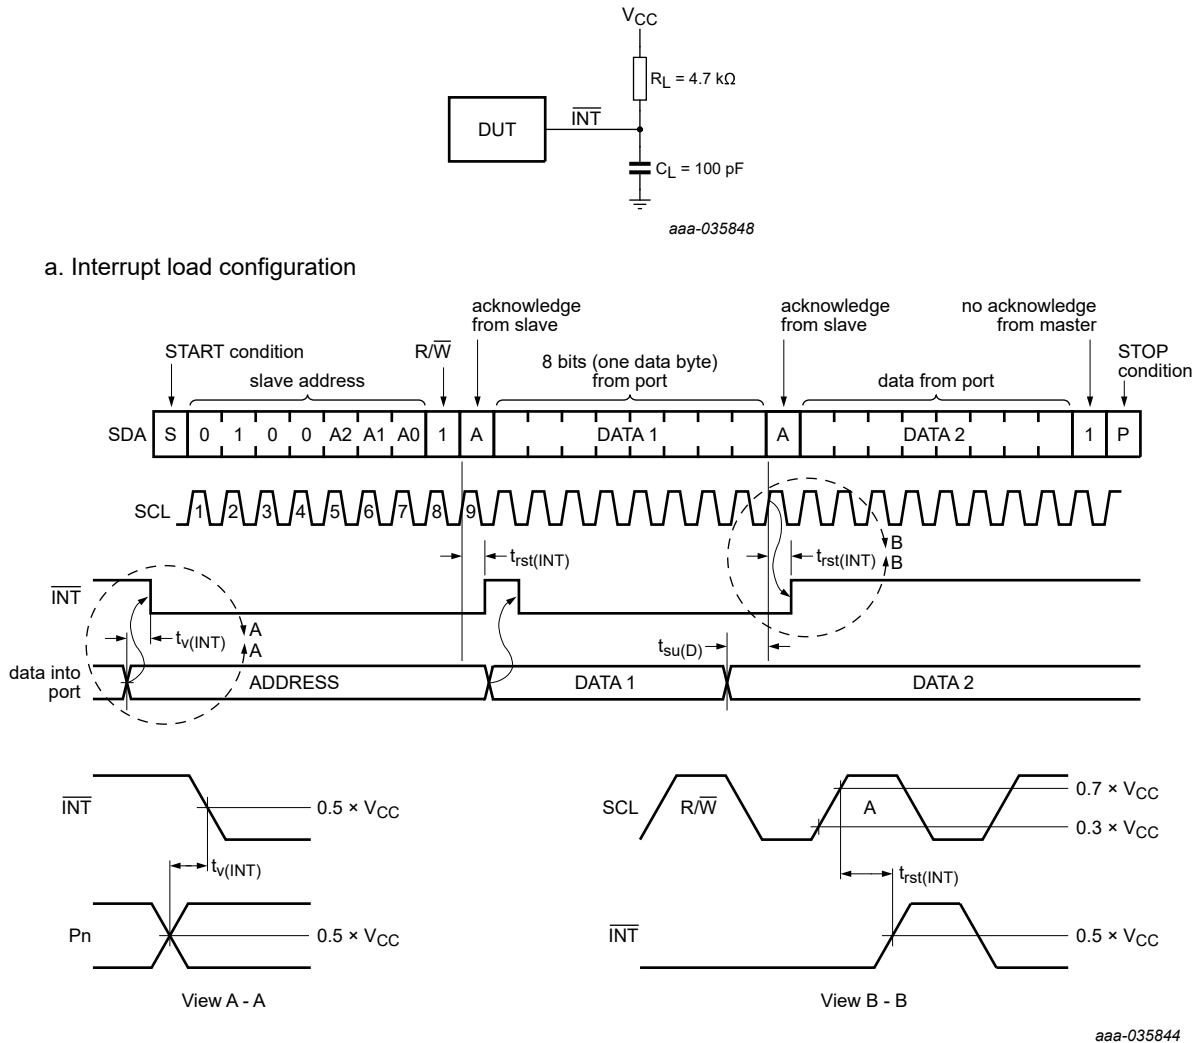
$V_{CC}$

$R_L$ = 4.7 kΩ

DUT

$\overline{INT}$

$C_L$ = 100 pF

aaa-035848

a. Interrupt load configuration

START condition

slave address

R/$\overline{W}$

acknowledge from slave

8 bits (one data byte) from port

acknowledge from slave

data from port

no acknowledge from master

STOP condition

SDA S 0 1 0 0 A2 A1 A0 1 A DATA 1 A DATA 2 1 P

SCL 1 2 3 4 5 6 7 8 9

$t_{rst(INT)}$

$t_{rst(INT)}$

B

B

$\overline{INT}$

$t_{v(INT)}$

A

A

$t_{su(D)}$

data into port

ADDRESS

DATA 1

DATA 2

$\overline{INT}$

0.5 × $V_{CC}$

$t_{v(INT)}$

Pn

0.5 × $V_{CC}$

View A - A

SCL

R/$\overline{W}$

A

0.7 × $V_{CC}$

0.3 × $V_{CC}$

$t_{rst(INT)}$

$\overline{INT}$

0.5 × $V_{CC}$

View B - B

aaa-035844